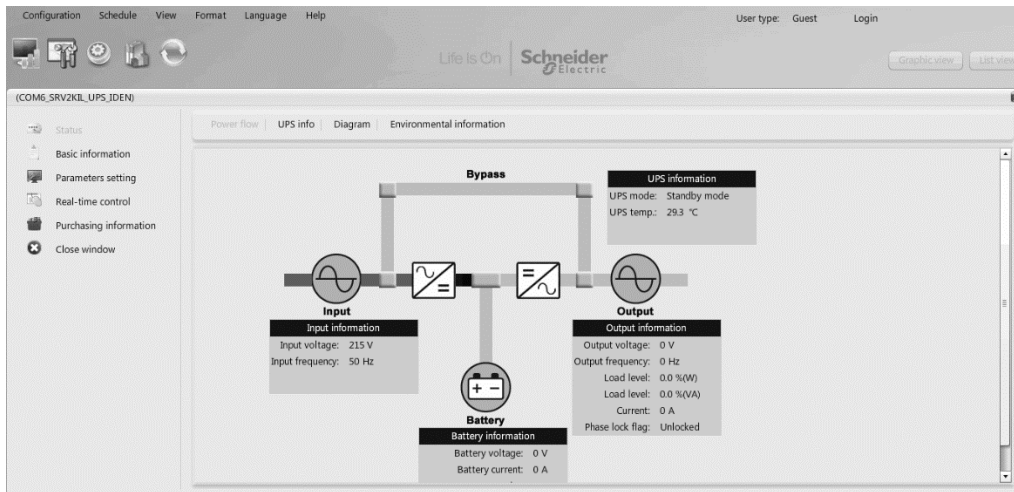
Configuration Schedule View Format Language Help

User type: Guest Login

Life Is On | Schneider Electric

Graphic view List view

(COM6_SRV2KIL_UPS_IDEN)

Status
Basic information
Parameters setting
Real-time control
Purchasing information
Close window

Power flow | UPS info | Diagram | Environmental information

Bypass

UPS information
UPS mode: Standby mode
UPS temp.: 29.3 °C

Input
Input information
Input voltage: 215 V
Input frequency: 50 Hz

Output
Output information
Output voltage: 0 V
Output frequency: 0 Hz
Load level: 0.0 %(W)
Load level: 0.0 %(VA)
Current: 0 A
Phase lock flag: Unlocked

+ −
Battery
Battery information
Battery voltage: 0 V
Battery current: 0 A